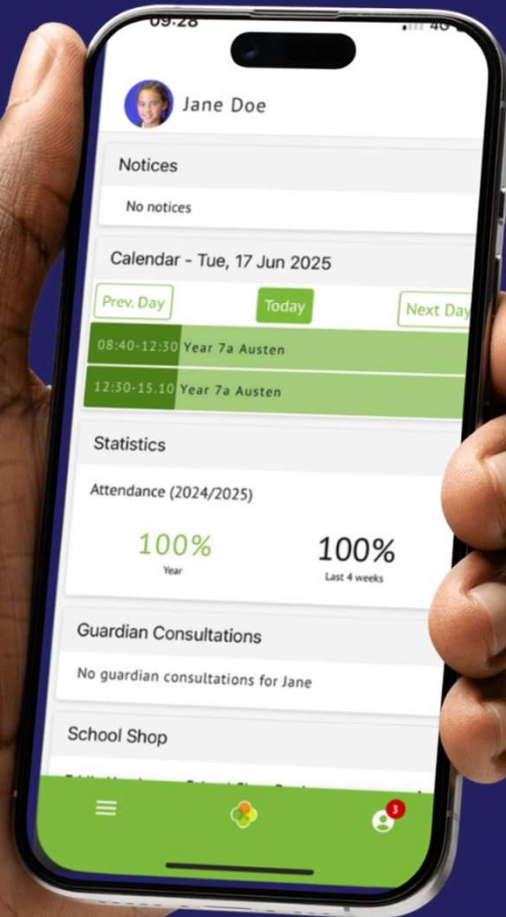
09:28

Jane Doe

Notices

No notices

Calendar - Tue, 17 Jun 2025

Prev. Day

Today

Next Day

08:40-12:30 Year 7a Austen

12:30-15.10 Year 7a Austen

Statistics

Attendance (2024/2025)

100%
Year

100%
Last 4 weeks

Guardian Consultations

No guardian consultations for Jane

School Shop

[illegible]

3